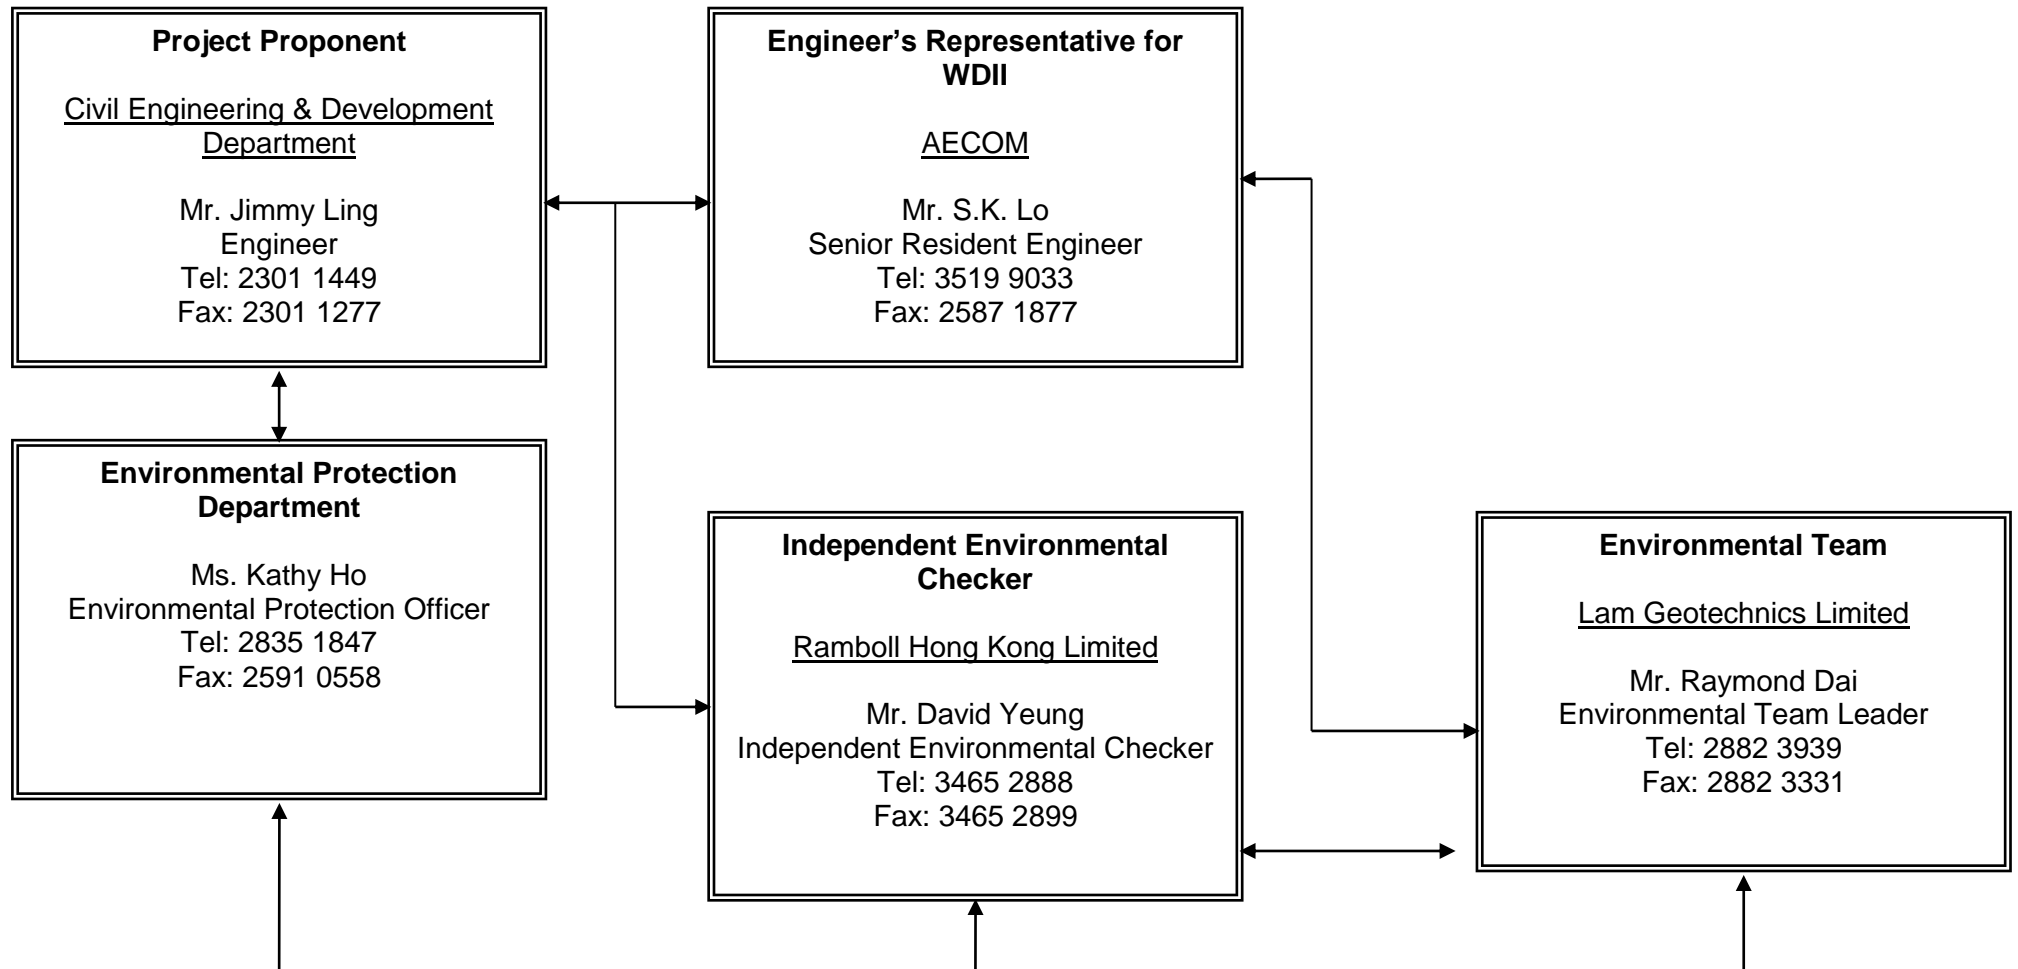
**Project Proponent**

Civil Engineering & Development Department

Mr. Jimmy Ling
Engineer
Tel: 2301 1449
Fax: 2301 1277

**Engineer's Representative for WDII**

AECOM

Mr. S.K. Lo
Senior Resident Engineer
Tel: 3519 9033
Fax: 2587 1877

**Environmental Protection Department**

Ms. Kathy Ho
Environmental Protection Officer
Tel: 2835 1847
Fax: 2591 0558

**Independent Environmental Checker**

Ramboll Hong Kong Limited

Mr. David Yeung
Independent Environmental Checker
Tel: 3465 2888
Fax: 3465 2899

**Environmental Team**

Lam Geotechnics Limited

Mr. Raymond Dai
Environmental Team Leader
Tel: 2882 3939
Fax: 2882 3331